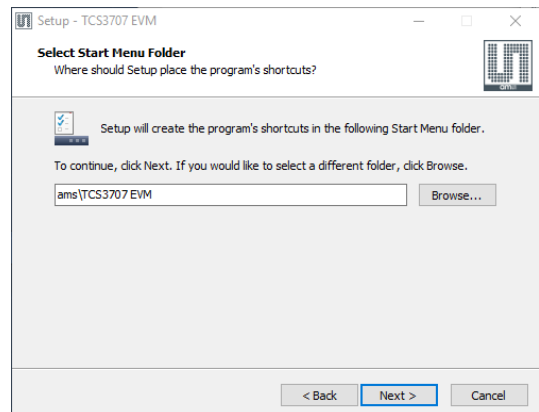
Setup - TCS3707 EVM

Select Start Menu Folder
Where should Setup place the program's shortcuts?

ams

Setup will create the program's shortcuts in the following Start Menu folder.

To continue, click Next. If you would like to select a different folder, click Browse.

ams\TCS3707 EVM

Browse...

< Back

Next >

Cancel